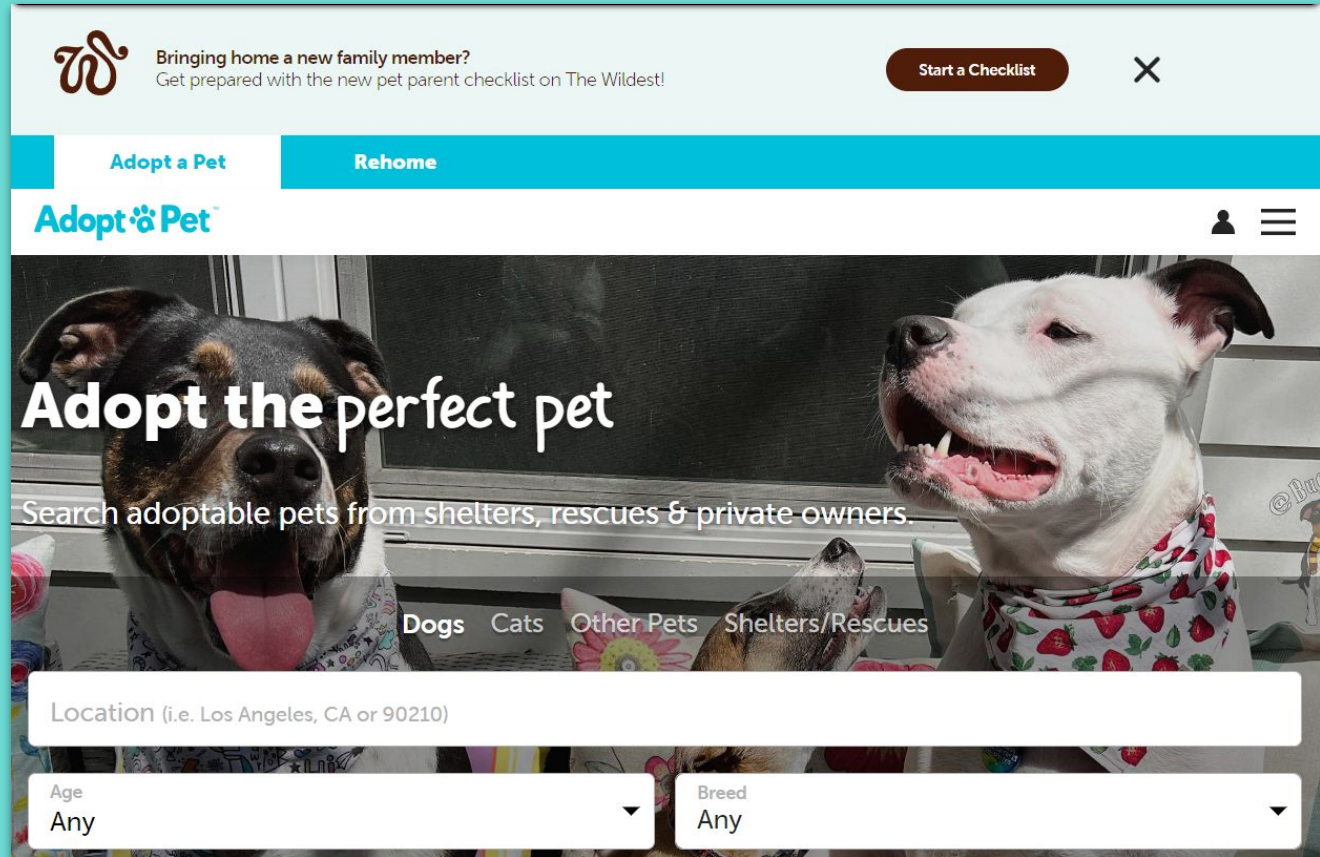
Bringing home a new family member?
Get prepared with the new pet parent checklist on The Wildest!

Start a Checklist

Adopt a Pet
Rehome

Adopt a Pet™

Adopt the perfect pet

Search adoptable pets from shelters, rescues & private owners.

Dogs Cats Other Pets Shelters/Rescues

Location (i.e. Los Angeles, CA or 90210)

Age
Any

Breed
Any